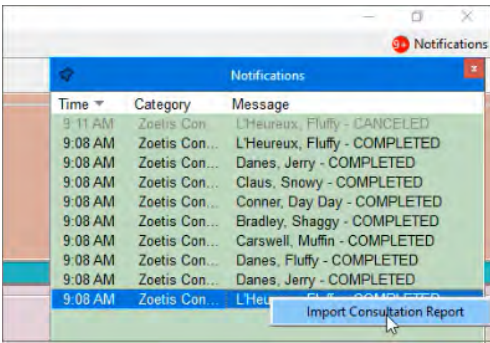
9+ Notifications

Notifications

| Time | Category | Message |
|---|---|---|
| 9:11 AM | Zoetis Con... | L'Heureux, Fluffy - CANCELED |
| 9:08 AM | Zoetis Con... | L'Heureux, Fluffy - COMPLETED |
| 9:08 AM | Zoetis Con... | Danes, Jerry - COMPLETED |
| 9:08 AM | Zoetis Con... | Claus, Snowy - COMPLETED |
| 9:08 AM | Zoetis Con... | Conner, Day Day - COMPLETED |
| 9:08 AM | Zoetis Con... | Bradley, Shaggy - COMPLETED |
| 9:08 AM | Zoetis Con... | Carswell, Muffin - COMPLETED |
| 9:08 AM | Zoetis Con... | Danes, Fluffy - COMPLETED |
| 9:08 AM | Zoetis Con... | Danes, Jerry - COMPLETED |
| 9:08 AM | Zoetis Con... | L'Heu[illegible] |

Import Consultation Report